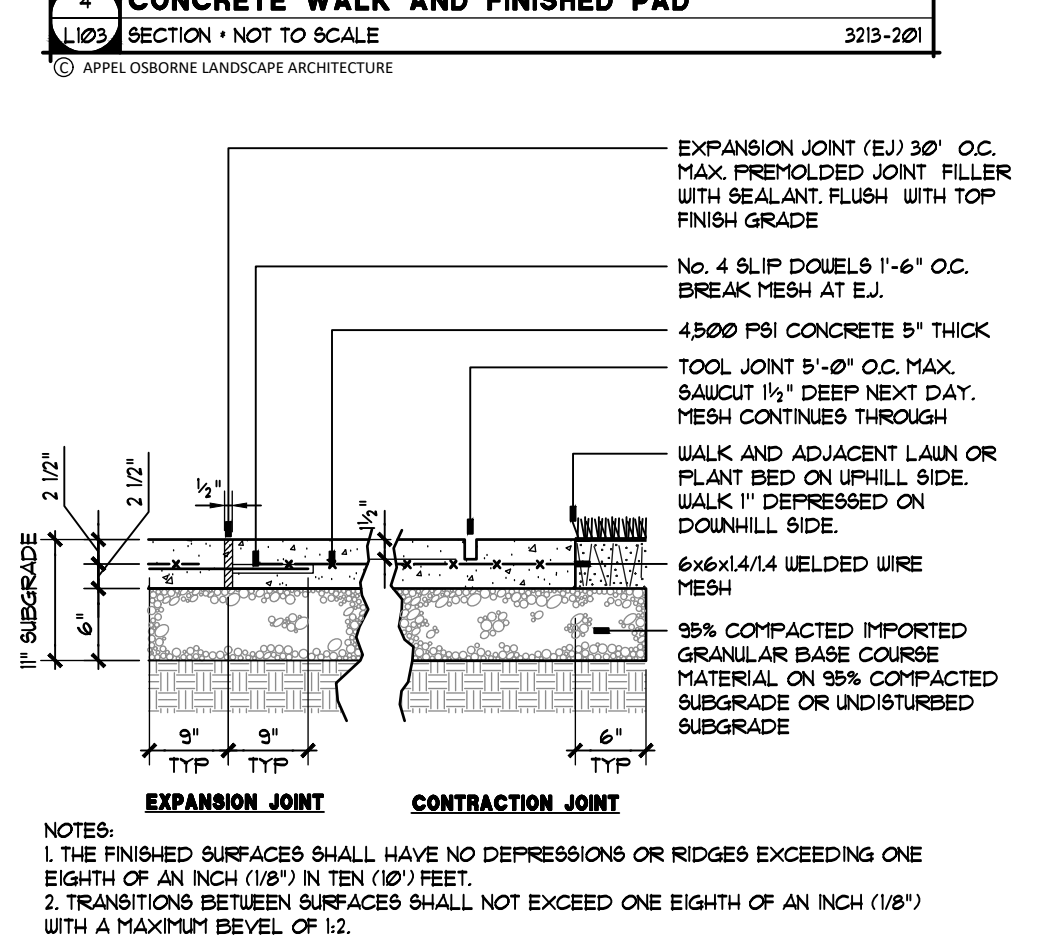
4 CONCRETE WALK AND FINISHED PAD
L1Ø3 SECTION • NOT TO SCALE
3213-201

Ⓒ APPEL OSBORNE LANDSCAPE ARCHITECTURE

EXPANSION JOINT (EJ) 30' O.C. MAX. PREMOLDED JOINT FILLER WITH SEALANT. FLUSH WITH TOP FINISH GRADE

No. 4 SLIP DOWELS 1'-6" O.C. BREAK MESH AT E.J.

4,500 PSI CONCRETE 5" THICK

TOOL JOINT 5'-Ø" O.C. MAX. SAWCUT $1\frac{1}{2}$" DEEP NEXT DAY. MESH CONTINUES THROUGH

WALK AND ADJACENT LAWN OR PLANT BED ON UPHILL SIDE. WALK 1" DEPRESSED ON DOWNHILL SIDE.

6x6x1.4/1.4 WELDED WIRE MESH

95% COMPACTED IMPORTED GRANULAR BASE COURSE MATERIAL ON 95% COMPACTED SUBGRADE OR UNDISTURBED SUBGRADE

2 1/2"
2 1/2"
$\frac{1}{2}$"
$\frac{1}{2}$"
11" SUBGRADE
6"
9" TYP
9" TYP
6" TYP

EXPANSION JOINT
CONTRACTION JOINT

NOTES:
1. THE FINISHED SURFACES SHALL HAVE NO DEPRESSIONS OR RIDGES EXCEEDING ONE EIGHTH OF AN INCH (1/8") IN TEN (1Ø') FEET.
2. TRANSITIONS BETWEEN SURFACES SHALL NOT EXCEED ONE EIGHTH OF AN INCH (1/8") WITH A MAXIMUM BEVEL OF 1:2.